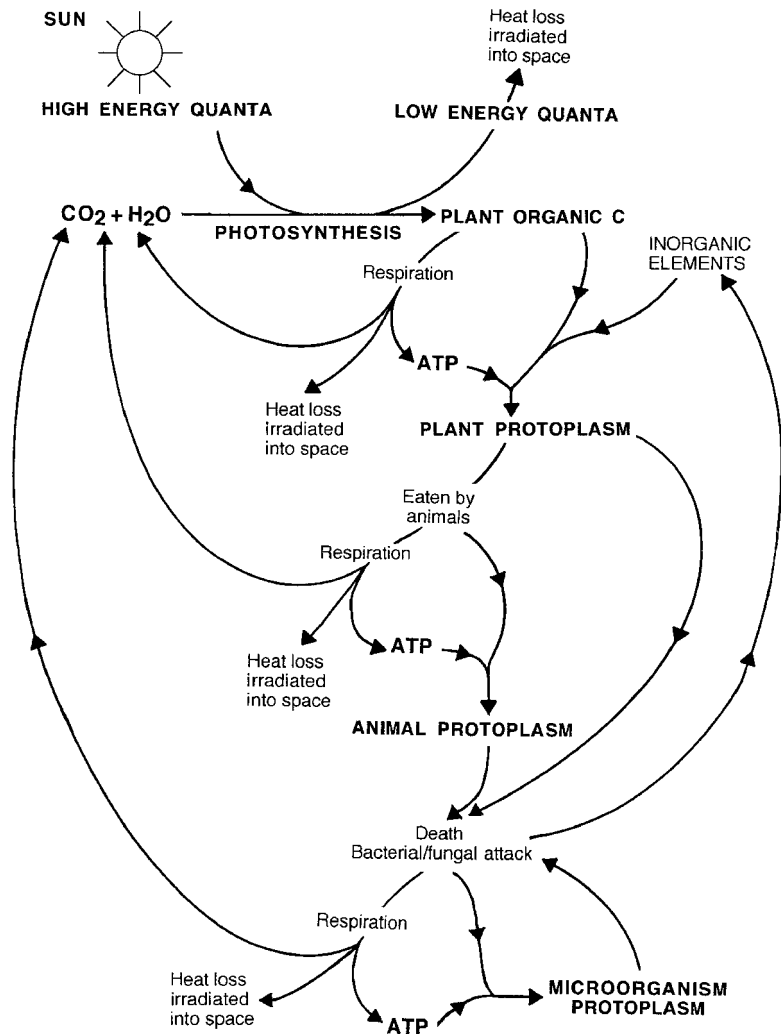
SUN

Heat loss irradiated into space

HIGH ENERGY QUANTA

LOW ENERGY QUANTA

$CO_2 + H_2O$

PHOTOSYNTHESIS

PLANT ORGANIC C

INORGANIC ELEMENTS

Respiration

ATP

Heat loss irradiated into space

PLANT PROTOPLASM

Eaten by animals

Respiration

ATP

Heat loss irradiated into space

ANIMAL PROTOPLASM

Death
Bacterial/fungal attack

Respiration

Heat loss irradiated into space

ATP

MICROORGANISM PROTOPLASM